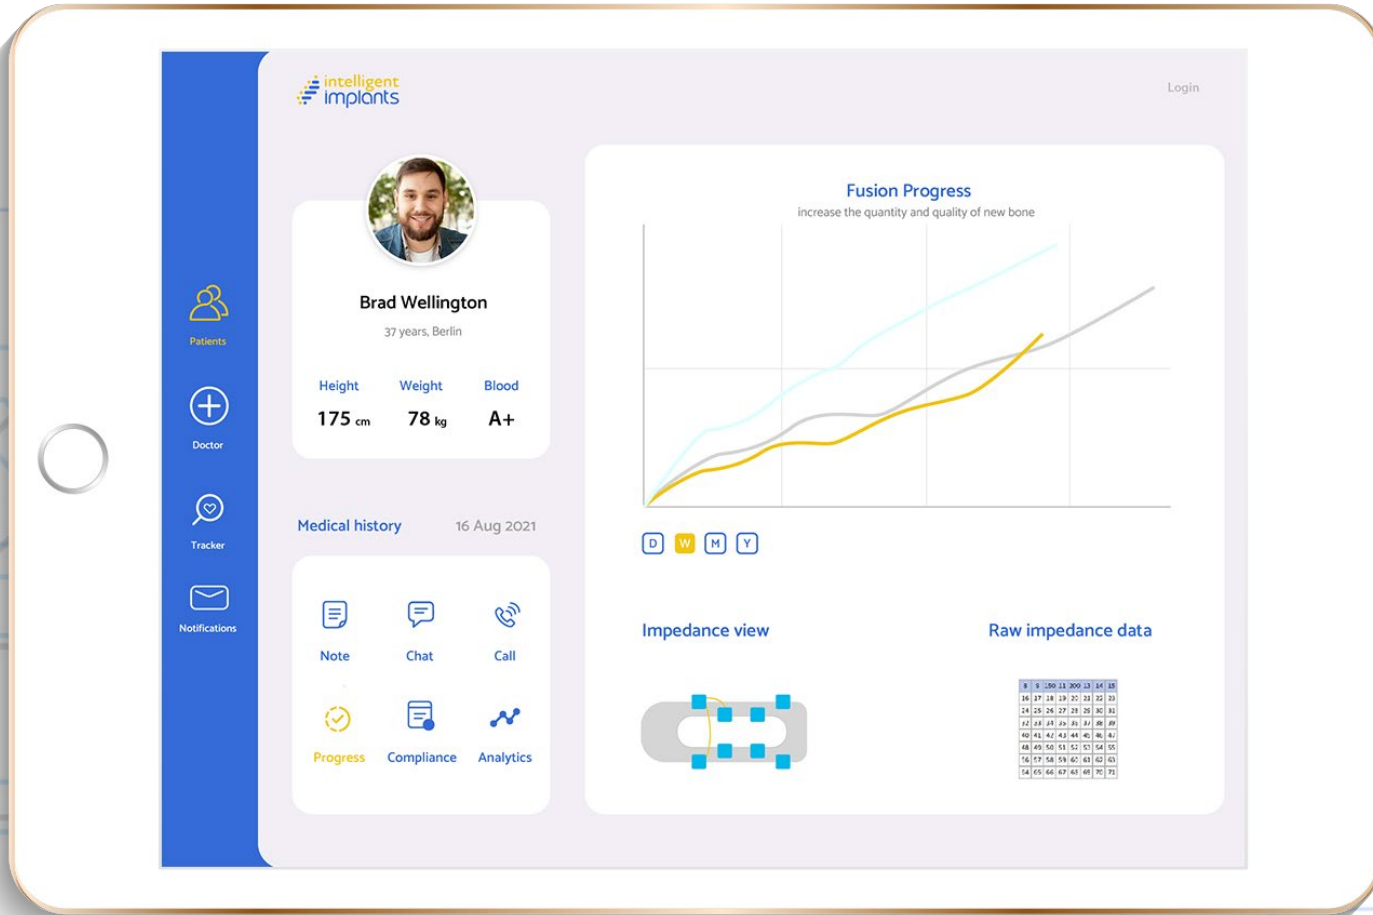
intelligent implants

Login

Patients

Doctor

Tracker

Notifications

Brad Wellington

37 years, Berlin

Height
175 cm

Weight
78 kg

Blood
A+

Medical history

16 Aug 2021

Note

Chat

Call

Progress

Compliance

Analytics

Fusion Progress

increase the quantity and quality of new bone

D W M Y

Impedance view

Raw impedance data

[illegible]